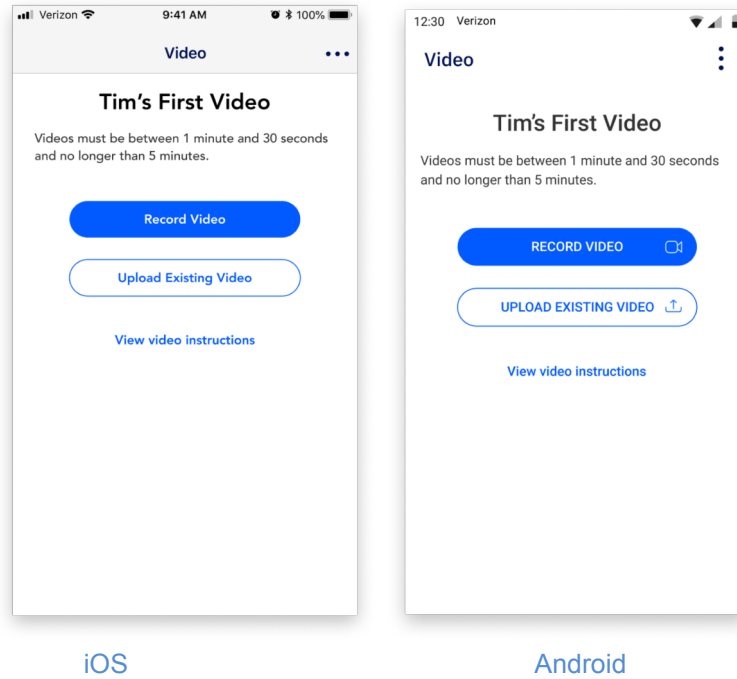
Verizon 9:41 AM 100%

Video

Tim's First Video

Videos must be between 1 minute and 30 seconds and no longer than 5 minutes.

Record Video

Upload Existing Video

View video instructions

12:30 Verizon

Video

Tim's First Video

Videos must be between 1 minute and 30 seconds and no longer than 5 minutes.

RECORD VIDEO

UPLOAD EXISTING VIDEO

View video instructions

iOS

Android